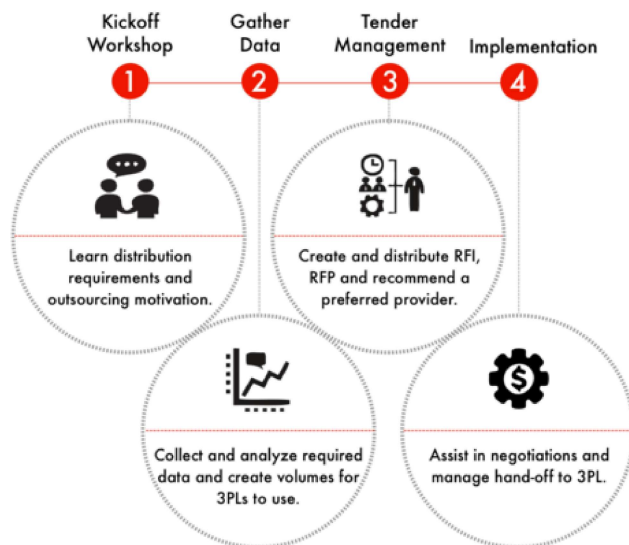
Kickoff Workshop

1

Gather Data

2

Tender Management

3

Implementation

4

Learn distribution requirements and outsourcing motivation.

Create and distribute RFI, RFP and recommend a preferred provider.

Collect and analyze required data and create volumes for 3PLs to use.

$

Assist in negotiations and manage hand-off to 3PL.